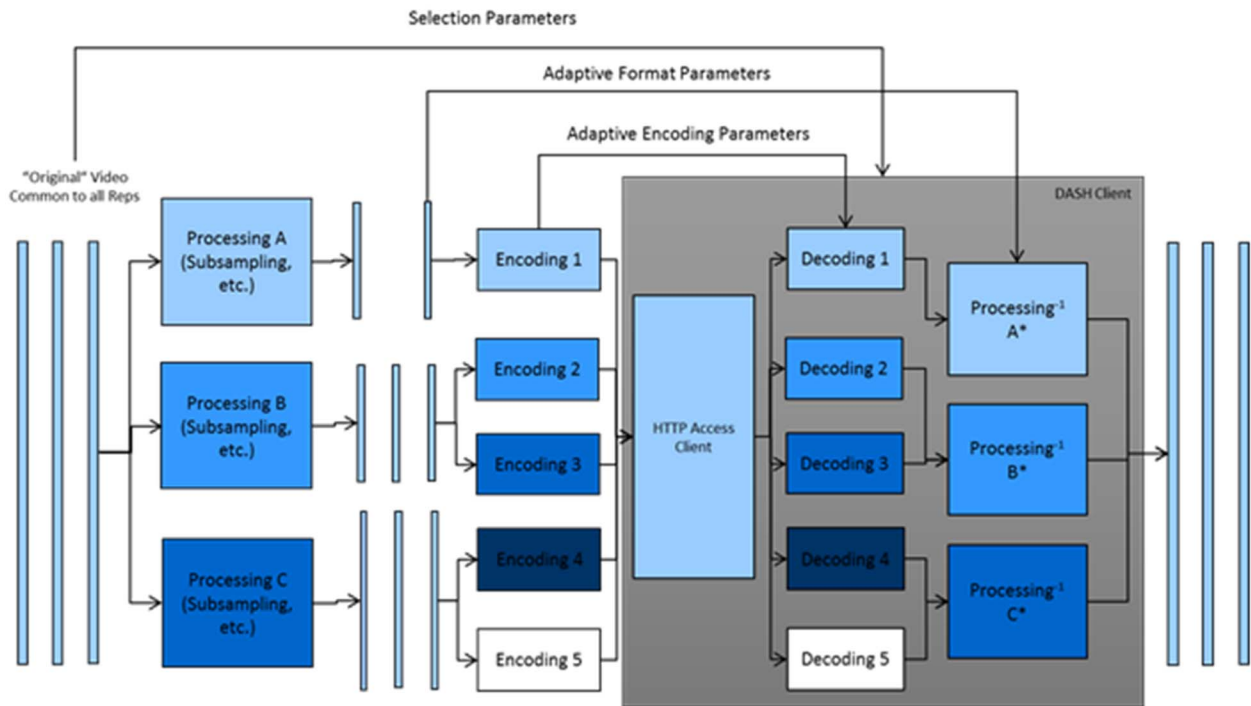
Selection Parameters

Adaptive Format Parameters

Adaptive Encoding Parameters

"Original" Video Common to all Reps

DASH Client

Processing A (Subsampling, etc.)

Processing B (Subsampling, etc.)

Processing C (Subsampling, etc.)

Encoding 1

Encoding 2

Encoding 3

Encoding 4

Encoding 5

HTTP Access Client

Decoding 1

Decoding 2

Decoding 3

Decoding 4

Decoding 5

Processing$^{-1}$ A*

Processing$^{-1}$ B*

Processing$^{-1}$ C*